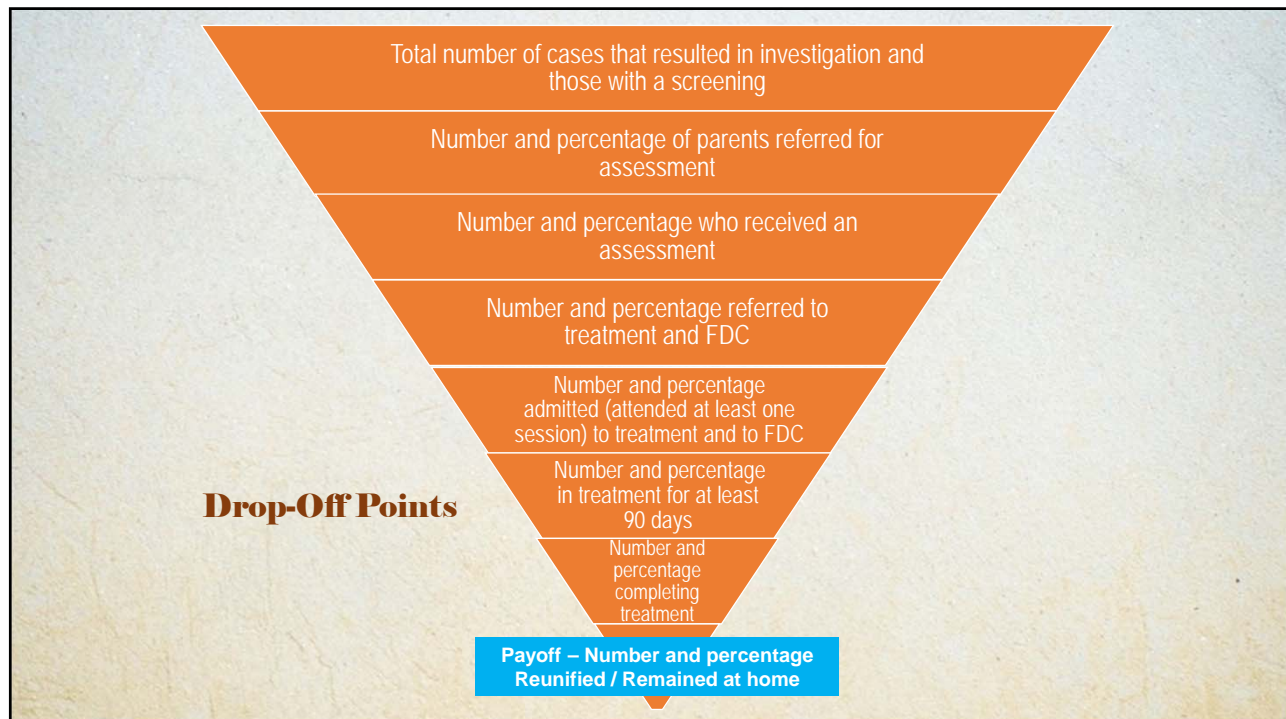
Total number of cases that resulted in investigation and those with a screening

Number and percentage of parents referred for assessment

Number and percentage who received an assessment

Number and percentage referred to treatment and FDC

Number and percentage admitted (attended at least one session) to treatment and to FDC

Number and percentage in treatment for at least 90 days

Number and percentage completing treatment

Payoff – Number and percentage Reunified / Remained at home

Drop-Off Points